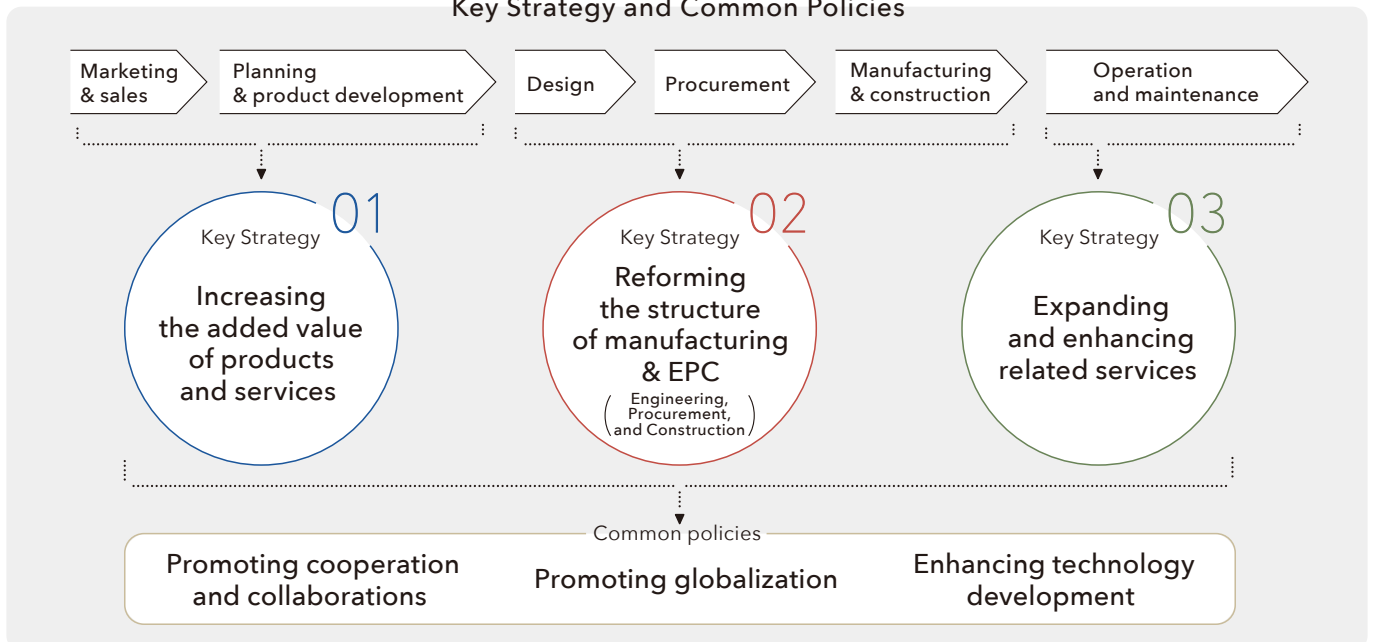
Key Strategy and Common Policies

Marketing & sales

Planning & product development

Design

Procurement

Manufacturing & construction

Operation and maintenance

01
Key Strategy
Increasing the added value of products and services

02
Key Strategy
Reforming the structure of manufacturing & EPC
(Engineering, Procurement, and Construction)

03
Key Strategy
Expanding and enhancing related services

Common policies

Promoting cooperation and collaborations

Promoting globalization

Enhancing technology development